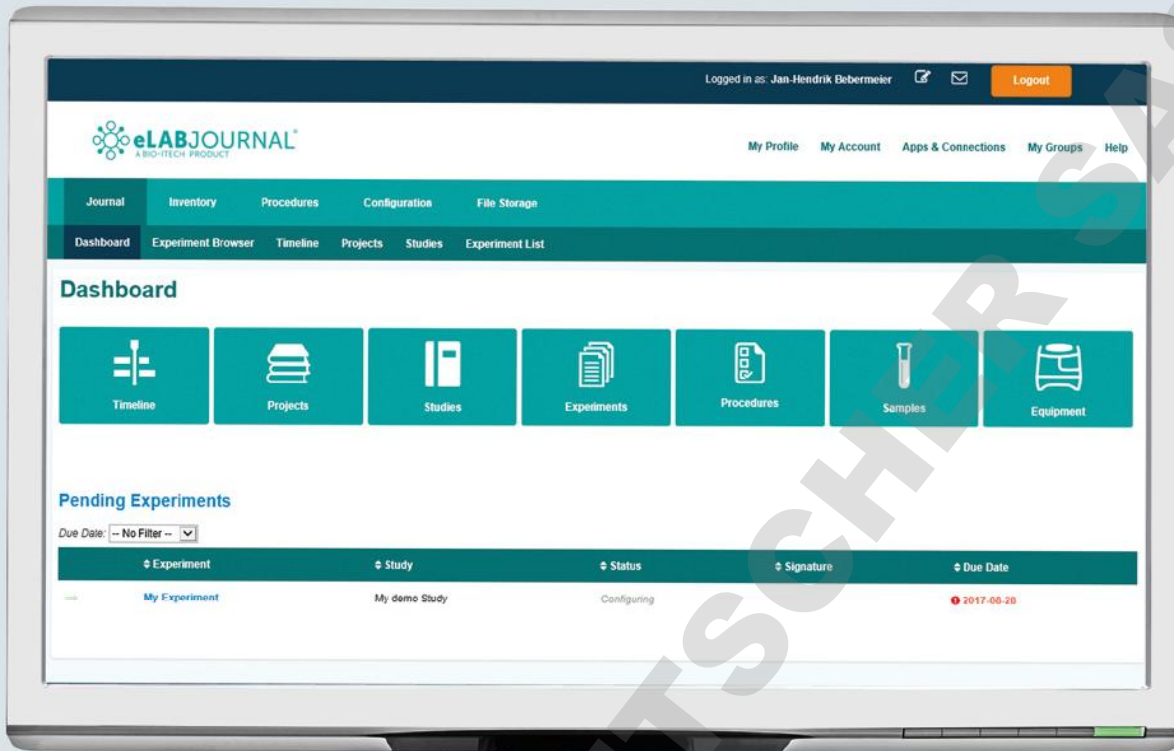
Logged in as: Jan-Hendrik Bebermeier Logout

eLABJOURNAL
A BIO-ITECH PRODUCT

My Profile My Account Apps & Connections My Groups Help

Journal Inventory Procedures Configuration File Storage

Dashboard Experiment Browser Timeline Projects Studies Experiment List

Dashboard

Timeline Projects Studies Experiments Procedures Samples Equipment

Pending Experiments

Due Date: -- No Filter --

| | Experiment | Study | Status | Signature | Due Date |
|---|---|---|---|---|---|
| → | My Experiment | My demo Study | Configuring | | 2017-08-28 |

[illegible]TSCHER S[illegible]